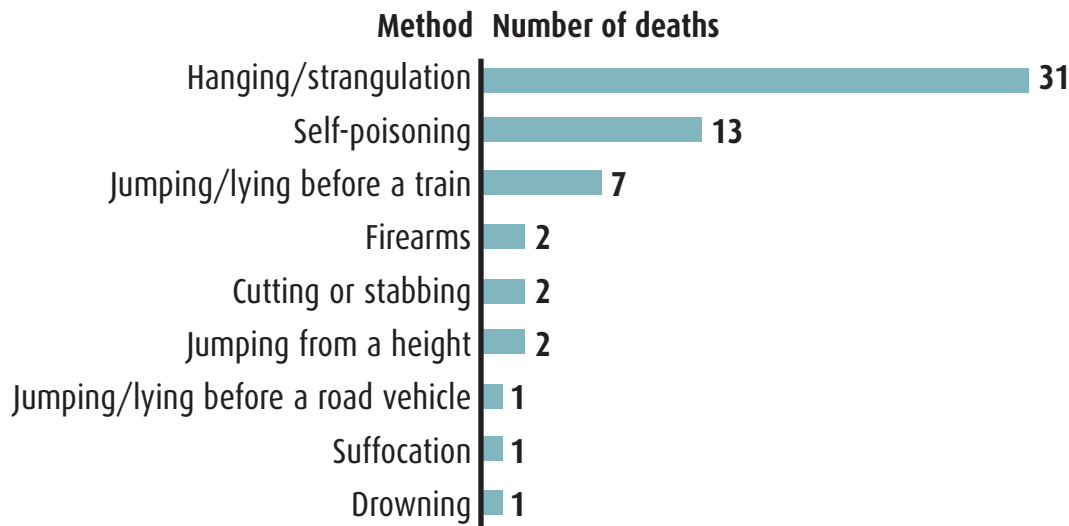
| Method | Number of deaths |
|---|---|
| Hanging/strangulation | 31 |
| Self-poisoning | 13 |
| Jumping/lying before a train | 7 |
| Firearms | 2 |
| Cutting or stabbing | 2 |
| Jumping from a height | 2 |
| Jumping/lying before a road vehicle | 1 |
| Suffocation | 1 |
| Drowning | 1 |